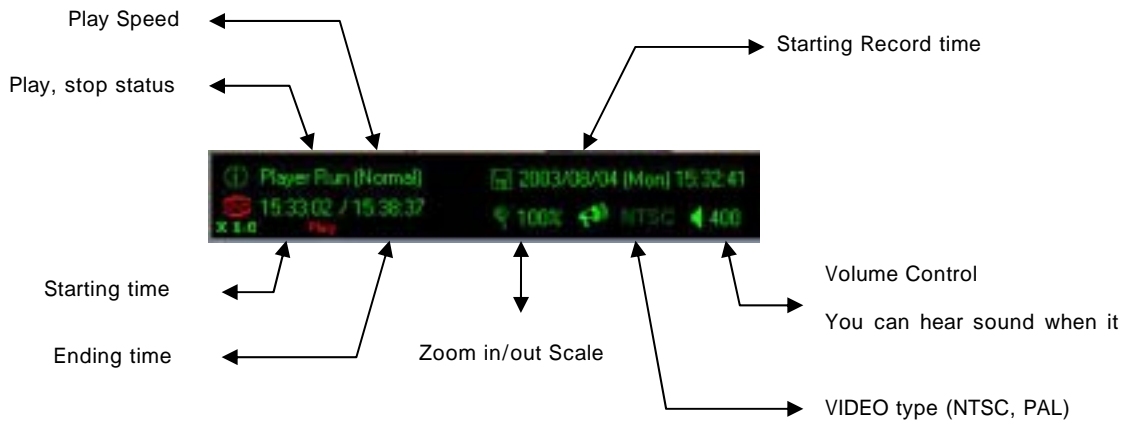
Play Speed

Starting Record time

Play, stop status

Player Run (Normal)

2003/08/04 (Mon) 15:32:41

15:33:02 / 15:38:37

X 1.0

Play

100%

NTSC

400

Volume Control

Starting time

You can hear sound when it

Ending time

Zoom in/out Scale

VIDEO type (NTSC, PAL)